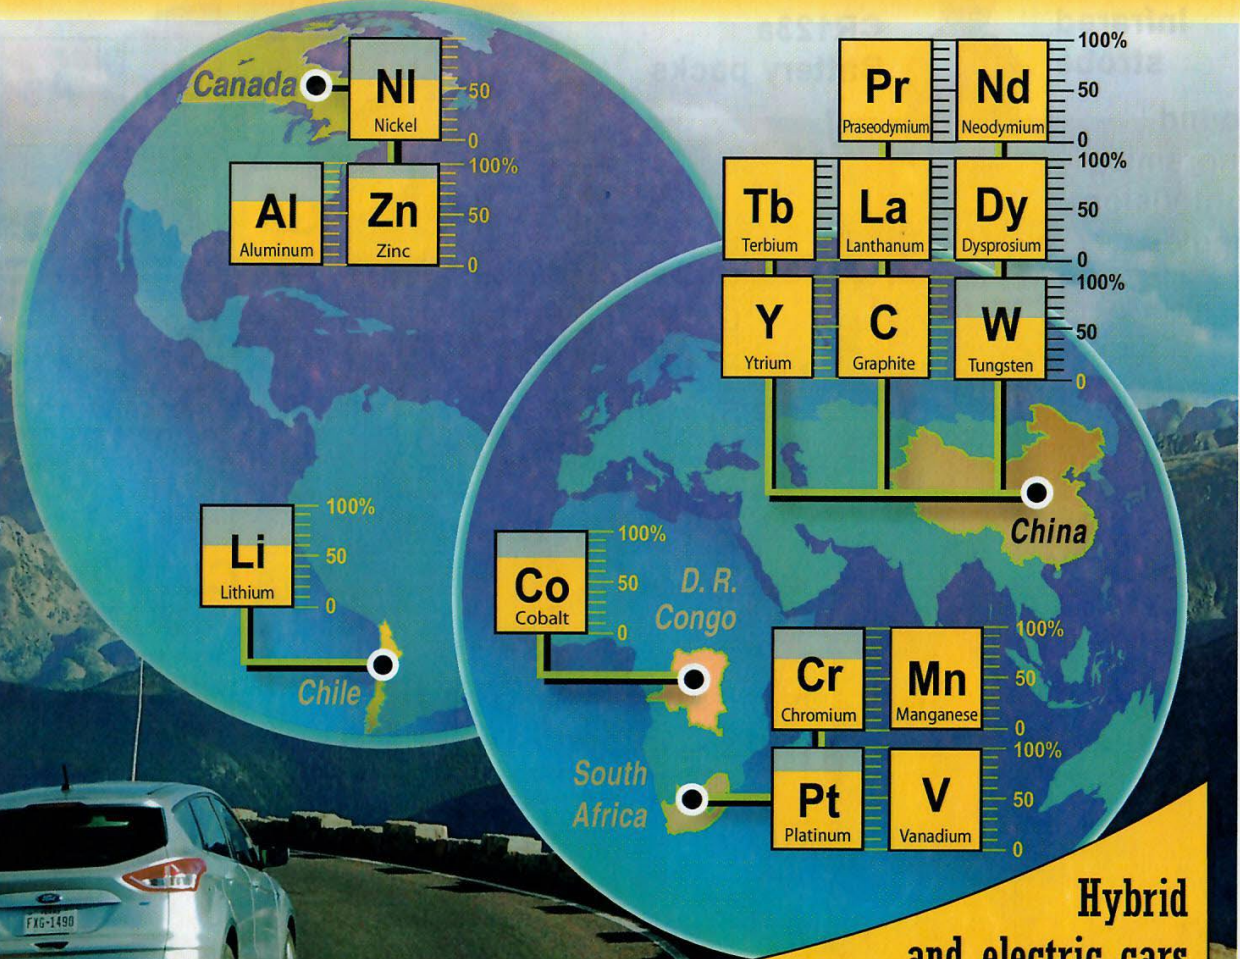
Infrared
steel
battery packs

Canada
Nl
Nickel
50
0
Al
Aluminum
Zn
Zinc
100%
50
0

Pr
Praseodymium
Nd
Neodymium
100%
50
0
Tb
Terbium
La
Lanthanum
Dy
Dysprosium
100%
50
0
Y
Ytrium
C
Graphite
W
Tungsten
100%
50
0
China

Li
Lithium
100%
50
0
Chile

Co
Cobalt
100%
50
0
D. R.
Congo

Cr
Chromium
Mn
Manganese
100%
50
0
South
Africa
Pt
Platinum
V
Vanadium
100%
50
0

FXG-1490

Hybrid
and electric cars